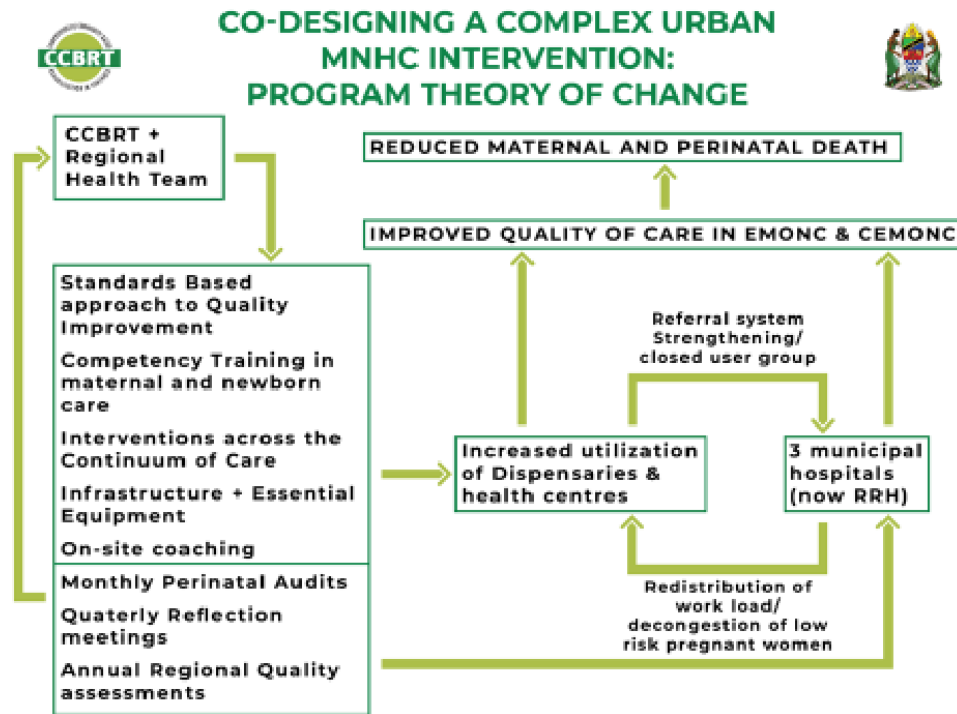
CCBRT

CO-DESIGNING A COMPLEX URBAN MNHC INTERVENTION: PROGRAM THEORY OF CHANGE

CCBRT + Regional Health Team

REDUCED MATERNAL AND PERINATAL DEATH

IMPROVED QUALITY OF CARE IN EMONC & CEMONC

Standards Based approach to Quality Improvement

Competency Training in maternal and newborn care

Interventions across the Continuum of Care

Infrastructure + Essential Equipment

On-site coaching

Monthly Perinatal Audits

Quaterly Reflection meetings

Annual Regional Quality assessments

Referral system Strengthening/ closed user group

Increased utilization of Dispensaries & health centres

3 municipal hospitals (now RRH)

Redistribution of work load/ decongestion of low risk pregnant women